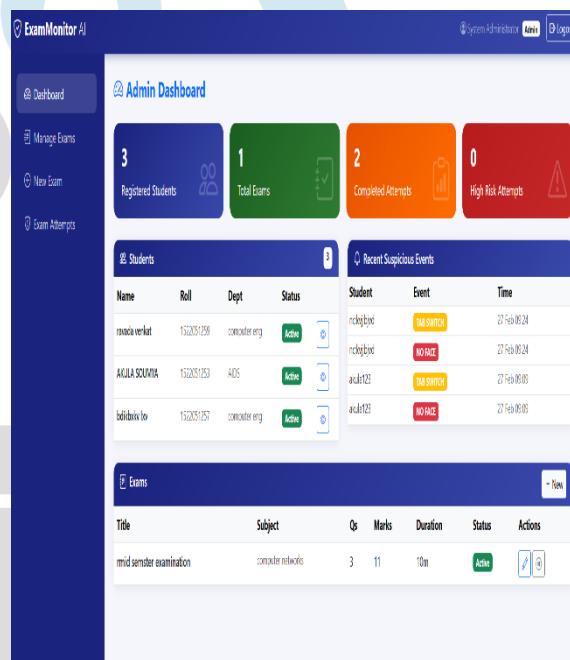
ExamMonitor AI

System Administrator Admin Logo

Dashboard
Manage Exams
New Exam
Exam Attempts

Admin Dashboard

3
Registered Students

1
Total Exams

2
Completed Attempts

0
High Risk Attempts

Students 3

| Name | Roll | Dept | Status |
|---|---|---|---|
| rosada venkat | 1522051258 | computer eng | Active |
| AKULA SOUMYA | 1522051253 | AIDS | Active |
| bdkbsxx bo | 1522051257 | computer eng | Active |

Recent Suspicious Events

| Student | Event | Time |
|---|---|---|
| ndkgbjod | TAB SWITCH | 27 Feb 08:24 |
| ndkgbjod | NO FACE | 27 Feb 08:24 |
| akula123 | TAB SWITCH | 27 Feb 08:08 |
| akula123 | NO FACE | 27 Feb 08:08 |

Exams + New

| Title | Subject | Qs | Marks | Duration | Status | Actions |
|---|---|---|---|---|---|---|
| mmid semster examination | computer networks | 3 | 11 | 10m | Active | |